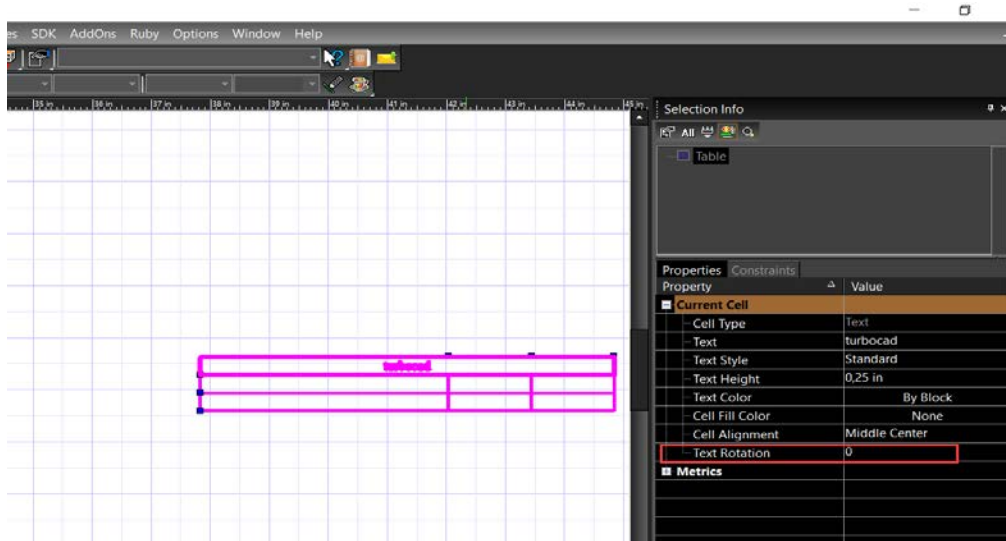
es SDK AddOns Ruby Options Window Help

35 in 36 in 37 in 38 in 39 in 40 in 41 in 42 in 43 in 44 in 45 in

turbocad

Selection Info

All

Table

Properties Constraints

| Property | Value |
|---|---|
| Current Cell | |
| Cell Type | Text |
| Text | turbocad |
| Text Style | Standard |
| Text Height | 0,25 in |
| Text Color | By Block |
| Cell Fill Color | None |
| Cell Alignment | Middle Center |
| Text Rotation | 0 |
| Metrics | |